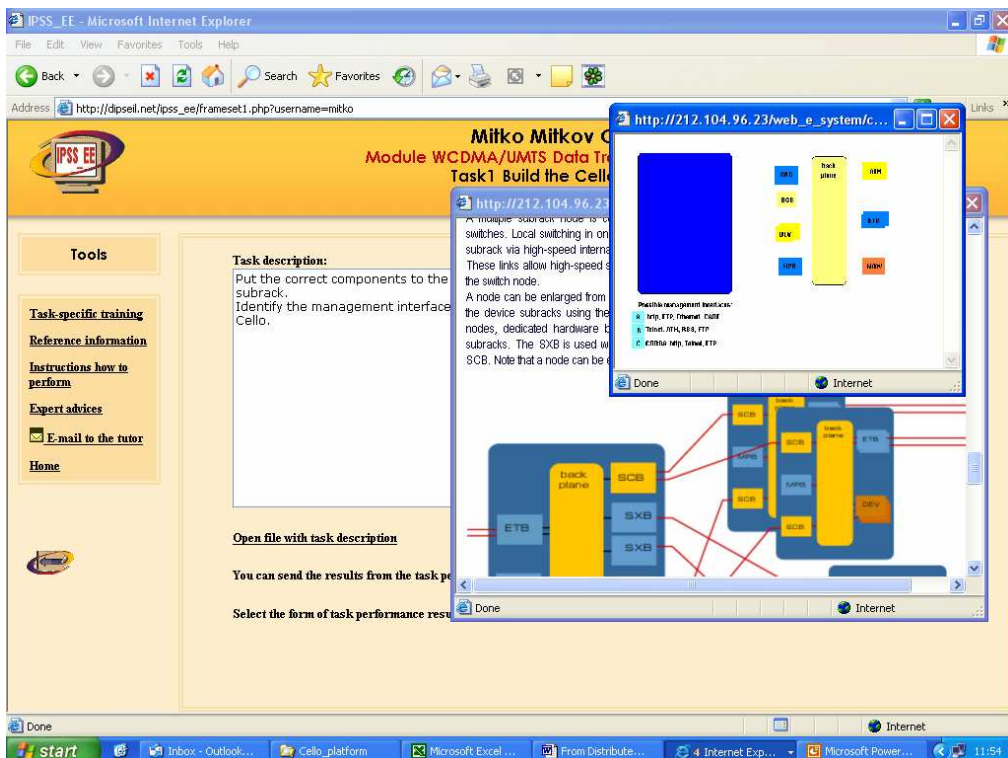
IPSS_EE - Microsoft Internet Explorer

File Edit View Favorites Tools Help

Back Search Favorites

Address http://dipseil.net/ipss_ee/frameset1.php?username=mitko

Links

IPSS EE

Mitko Mitkov C

Module WCDMA/UMTS Data Tr

Task1 Build the Cell

Tools

Task-specific training

Reference information

Instructions how to perform

Expert advices

E-mail to the tutor

Home

Task description:

Put the correct components to the subrack.
Identify the management interface Cello.

Open file with task description

You can send the results from the task pe

Select the form of task performance resu

http://212.104.96.23

A multiple subrack node is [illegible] switches. Local switching in on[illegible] subrack via high-speed interna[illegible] These links allow high-speed s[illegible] the switch node.
A node can be enlarged from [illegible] the device subracks using the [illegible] nodes, dedicated hardware b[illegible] subracks. The SXB is used w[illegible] SCB. Note that a node can be e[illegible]

back plane

SCB

SXB

SXB

ETB

SCB

MPB

SCB

back plane

ETB

MPB

DEV

SCB

Done

Internet

http://212.104.96.23/web_e_system/c...

back plane

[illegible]

SCB

DEV

MPB

ATM

ETB

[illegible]

Possible management interfaces:

a. http, FTP, Ethernet, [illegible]

b. Telnet, ATM, RS3, FTP

c. CORBA, http, Telnet, FTP

Done

Internet

Done

Internet

start

Inbox - Outlook...

Cello_platform

Microsoft Excel ...

From Distribute...

4 Internet Exp...

Microsoft Power...

11:54